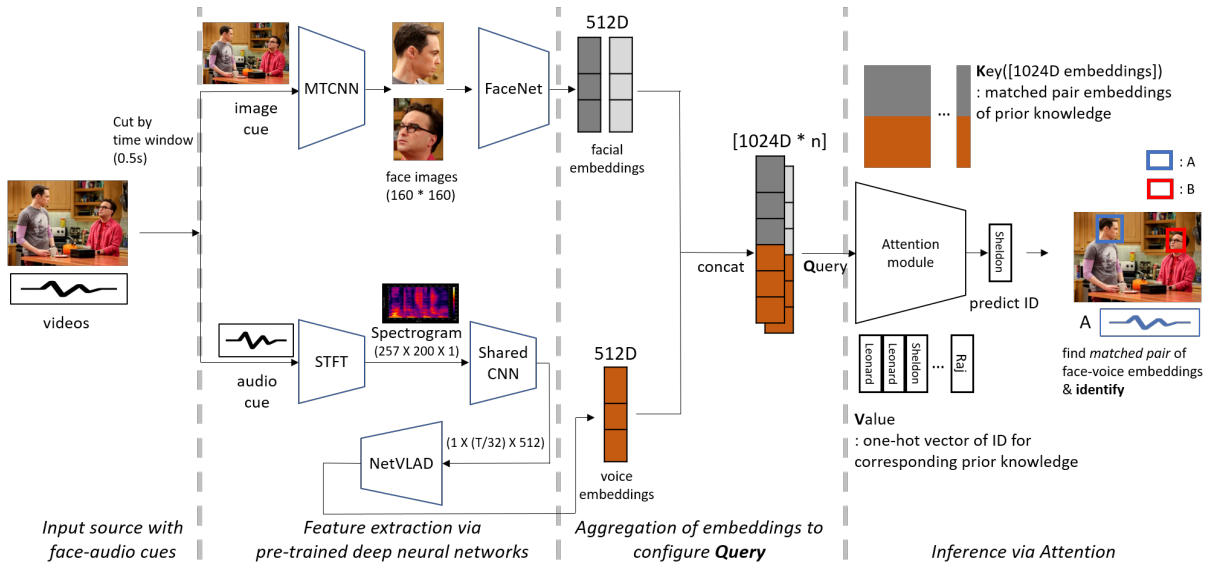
Cut by time window (0.5s)

videos

Input source with face-audio cues

image cue

MTCNN

face images (160 * 160)

FaceNet

audio cue

STFT

Spectrogram (257 X 200 X 1)

Shared CNN

(1 X (T/32) X 512)

NetVLAD

Feature extraction via pre-trained deep neural networks

512D

facial embeddings

[1024D * n]

concat

512D

voice embeddings

Aggregation of embeddings to configure **Query**

**K**ey([1024D embeddings])
: matched pair embeddings of prior knowledge

...

**Q**uery

Attention module

Sheldon

predict ID

Leonard

Leonard

Sheldon

...

Raj

**V**alue
: one-hot vector of ID for corresponding prior knowledge

: A

: B

A

find *matched pair* of face-voice embeddings & **identify**

Inference via Attention